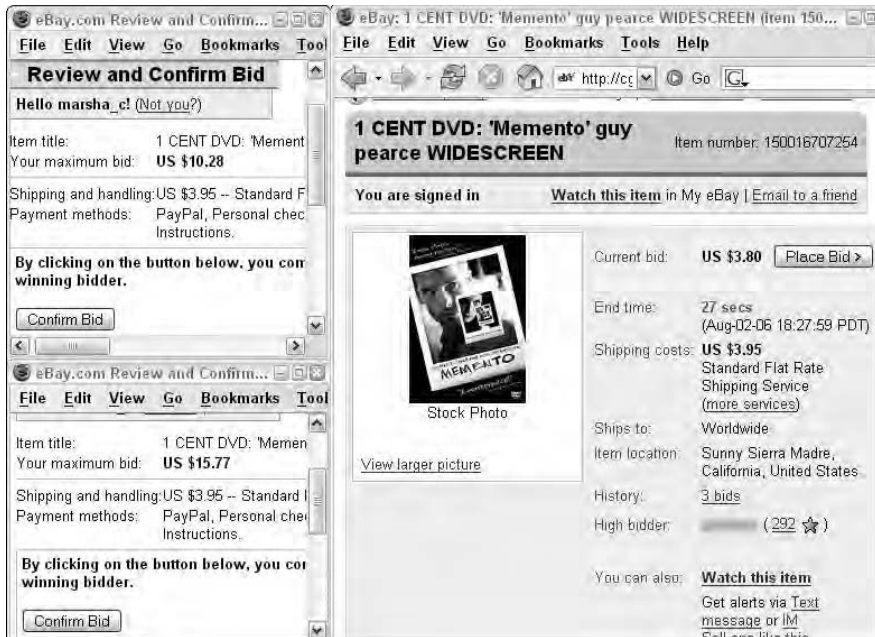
eBay.com Review and Confirm...
File Edit View Go Bookmarks Tool
Review and Confirm Bid
Hello marsha_c! (Not you?)
Item title: 1 CENT DVD: 'Mement
Your maximum bid: US $10.28
Shipping and handling: US $3.95 -- Standard F
Payment methods: PayPal, Personal chec Instructions.
By clicking on the button below, you com winning bidder.
Confirm Bid

eBay.com Review and Confirm...
File Edit View Go Bookmarks Tool
Item title: 1 CENT DVD: 'Memen
Your maximum bid: US $15.77
Shipping and handling: US $3.95 -- Standard I
Payment methods: PayPal, Personal che Instructions.
By clicking on the button below, you co winning bidder.
Confirm Bid

eBay: 1 CENT DVD: 'Memento' guy pearce WIDESCREEN (item 150...
File Edit View Go Bookmarks Tools Help
http://cg Go
1 CENT DVD: 'Memento' guy pearce WIDESCREEN
Item number: 150016707254
You are signed in
Watch this item in My eBay | Email to a friend
MEMENTO
Stock Photo
View larger picture
Current bid: US $3.80 Place Bid >
End time: 27 secs (Aug-02-06 18:27:59 PDT)
Shipping costs: US $3.95 Standard Flat Rate Shipping Service (more services)
Ships to: Worldwide
Item location: Sunny Sierra Madre, California, United States
History: 3 bids
High bidder: (292 ☆)
You can also: Watch this item
Get alerts via Text message or IM